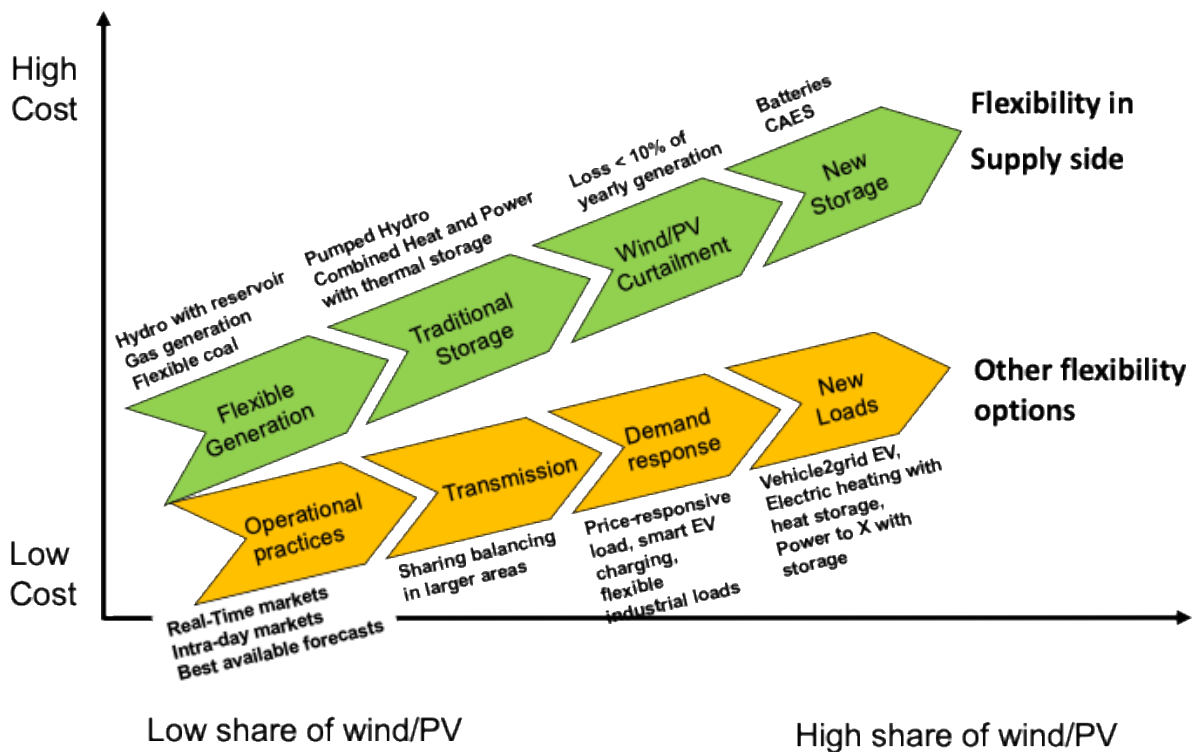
High Cost

Low Cost

Hydro with reservoir
Gas generation
Flexible coal

Flexible Generation

Pumped Hydro
Combined Heat and Power with thermal storage

Traditional Storage

Loss < 10% of yearly generation

Wind/PV Curtailment

Batteries
CAES

New Storage

Flexibility in Supply side

Operational practices

Real-Time markets
Intra-day markets
Best available forecasts

Transmission

Sharing balancing in larger areas

Demand response

Price-responsive load, smart EV charging, flexible industrial loads

New Loads

Vehicle2grid EV, Electric heating with heat storage, Power to X with storage

Other flexibility options

Low share of wind/PV

High share of wind/PV